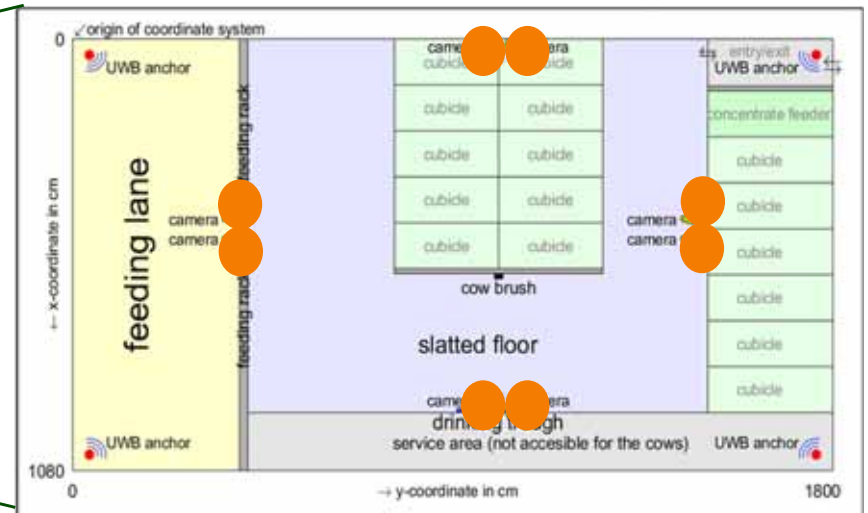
origin of coordinate system
0
UWB anchor
feeding rack
feeding lane
camera
camera
feeding rack
UWB anchor
1080
← x-coordinate in cm
0
→ y-coordinate in cm
1800
came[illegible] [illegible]era
cubicle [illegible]icle
cubicle cubicle
cubicle cubicle
cubicle cubicle
cubicle cubicle
cow brush
slatted floor
came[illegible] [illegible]era
drin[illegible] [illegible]ugh
service area (not accesible for the cows)
entry/exit
UWB anchor
concentrate feeder
cubicle
camera
cubicle
camera
cubicle
cubicle
cubicle
cubicle
UWB anchor